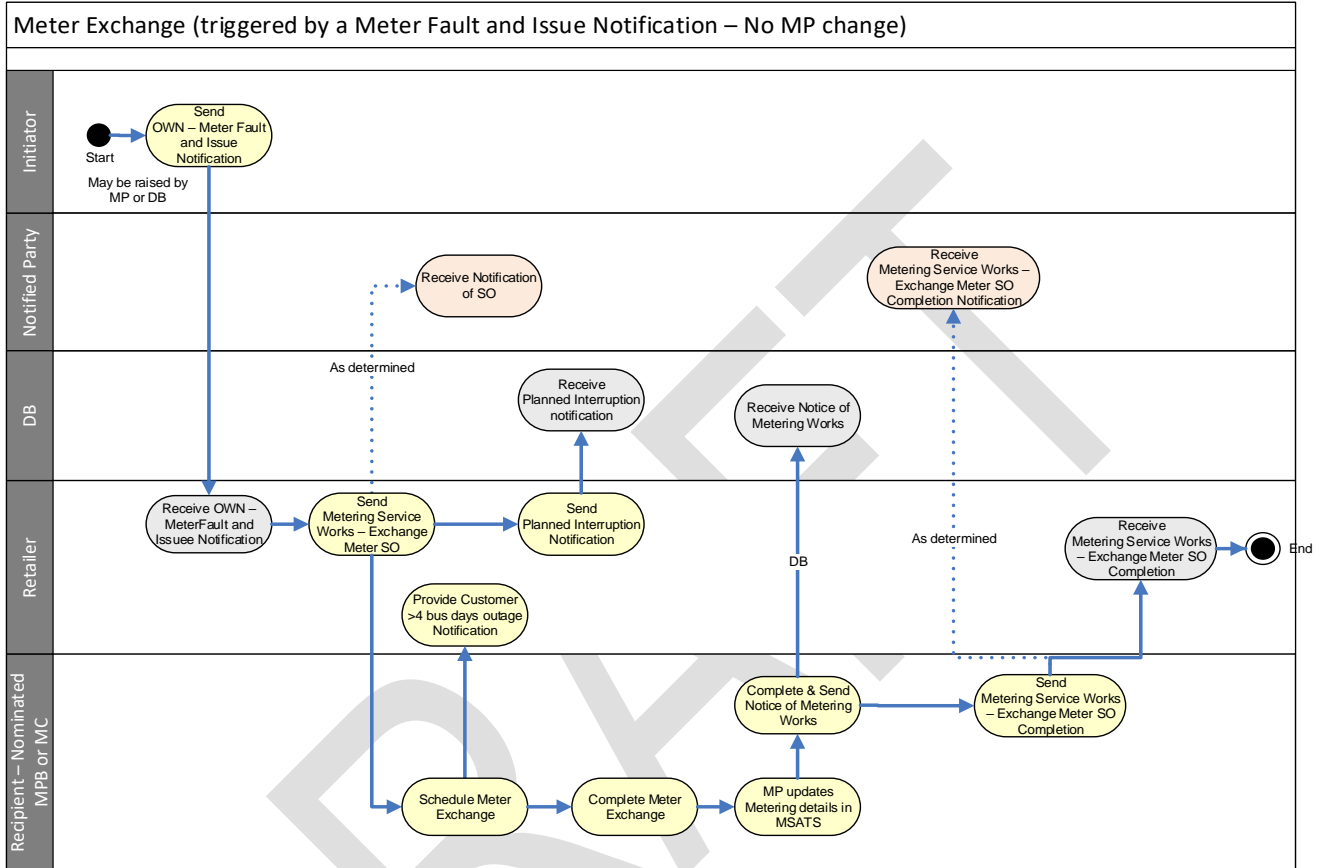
Meter Exchange (triggered by a Meter Fault and Issue Notification – No MP change)

Initiator

Start

Send OWN – Meter Fault and Issue Notification

May be raised by MP or DB

Notified Party

Receive Notification of SO

Receive Metering Service Works – Exchange Meter SO Completion Notification

As determined

DB

Receive Planned Interruption notification

Receive Notice of Metering Works

Retailer

Receive OWN – MeterFault and Issuee Notification

Send Metering Service Works – Exchange Meter SO

Send Planned Interruption Notification

DB

As determined

Receive Metering Service Works – Exchange Meter SO Completion

End

Provide Customer >4 bus days outage Notification

Recipient – Nominated MPB or MC

Complete & Send Notice of Metering Works

Send Metering Service Works – Exchange Meter SO Completion

Schedule Meter Exchange

Complete Meter Exchange

MP updates Metering details in MSATS